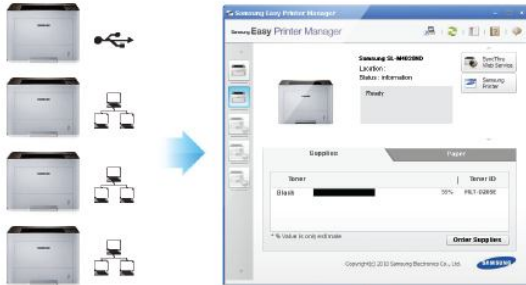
Samsung Easy Printer Manager

Samsung Easy Printer Manager

Samsung SL-M4020ND
Location :
Status : Information

SyncThru Web Service

Samsung Printer

Ready

Supplies

Paper

Toner

Toner ID

Black

55%

MLT-D203E

* % Value is only estimate

Order Supplies

Copyright(C) 2012 Samsung Electronics Co., Ltd.

SAMSUNG